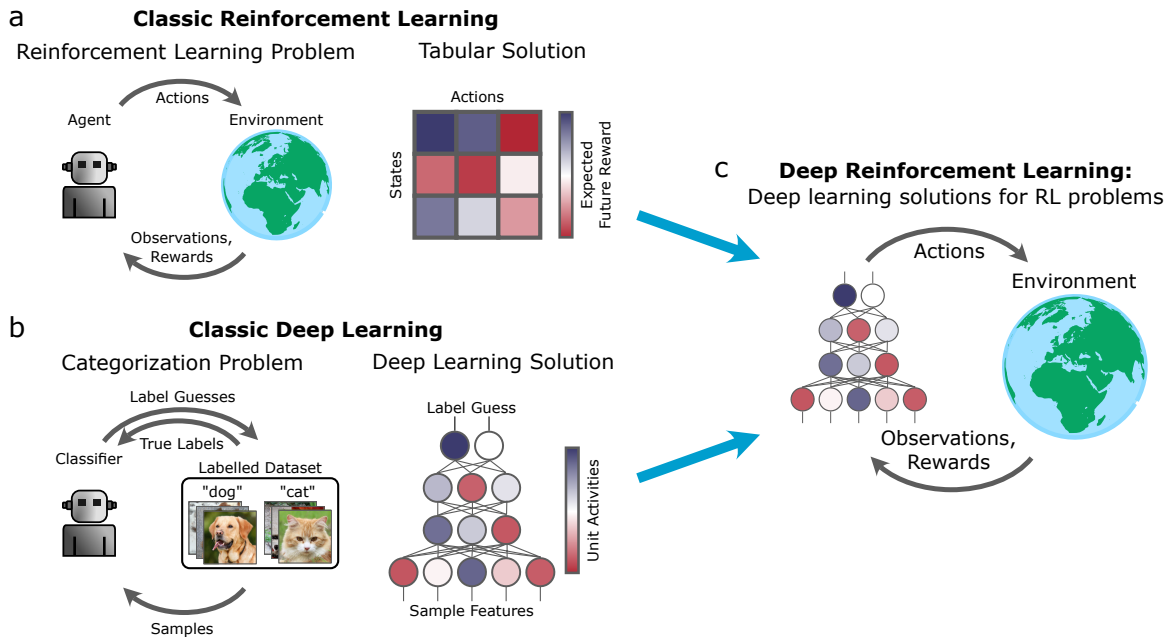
a
Classic Reinforcement Learning

Reinforcement Learning Problem

Actions

Agent

Environment

Observations, Rewards

Tabular Solution

Actions

States

Expected Future Reward

c
Deep Reinforcement Learning:
Deep learning solutions for RL problems

Actions

Environment

Observations, Rewards

b
Classic Deep Learning

Categorization Problem

Label Guesses

True Labels

Classifier

Labelled Dataset

"dog"

"cat"

Samples

Deep Learning Solution

Label Guess

Unit Activities

Sample Features